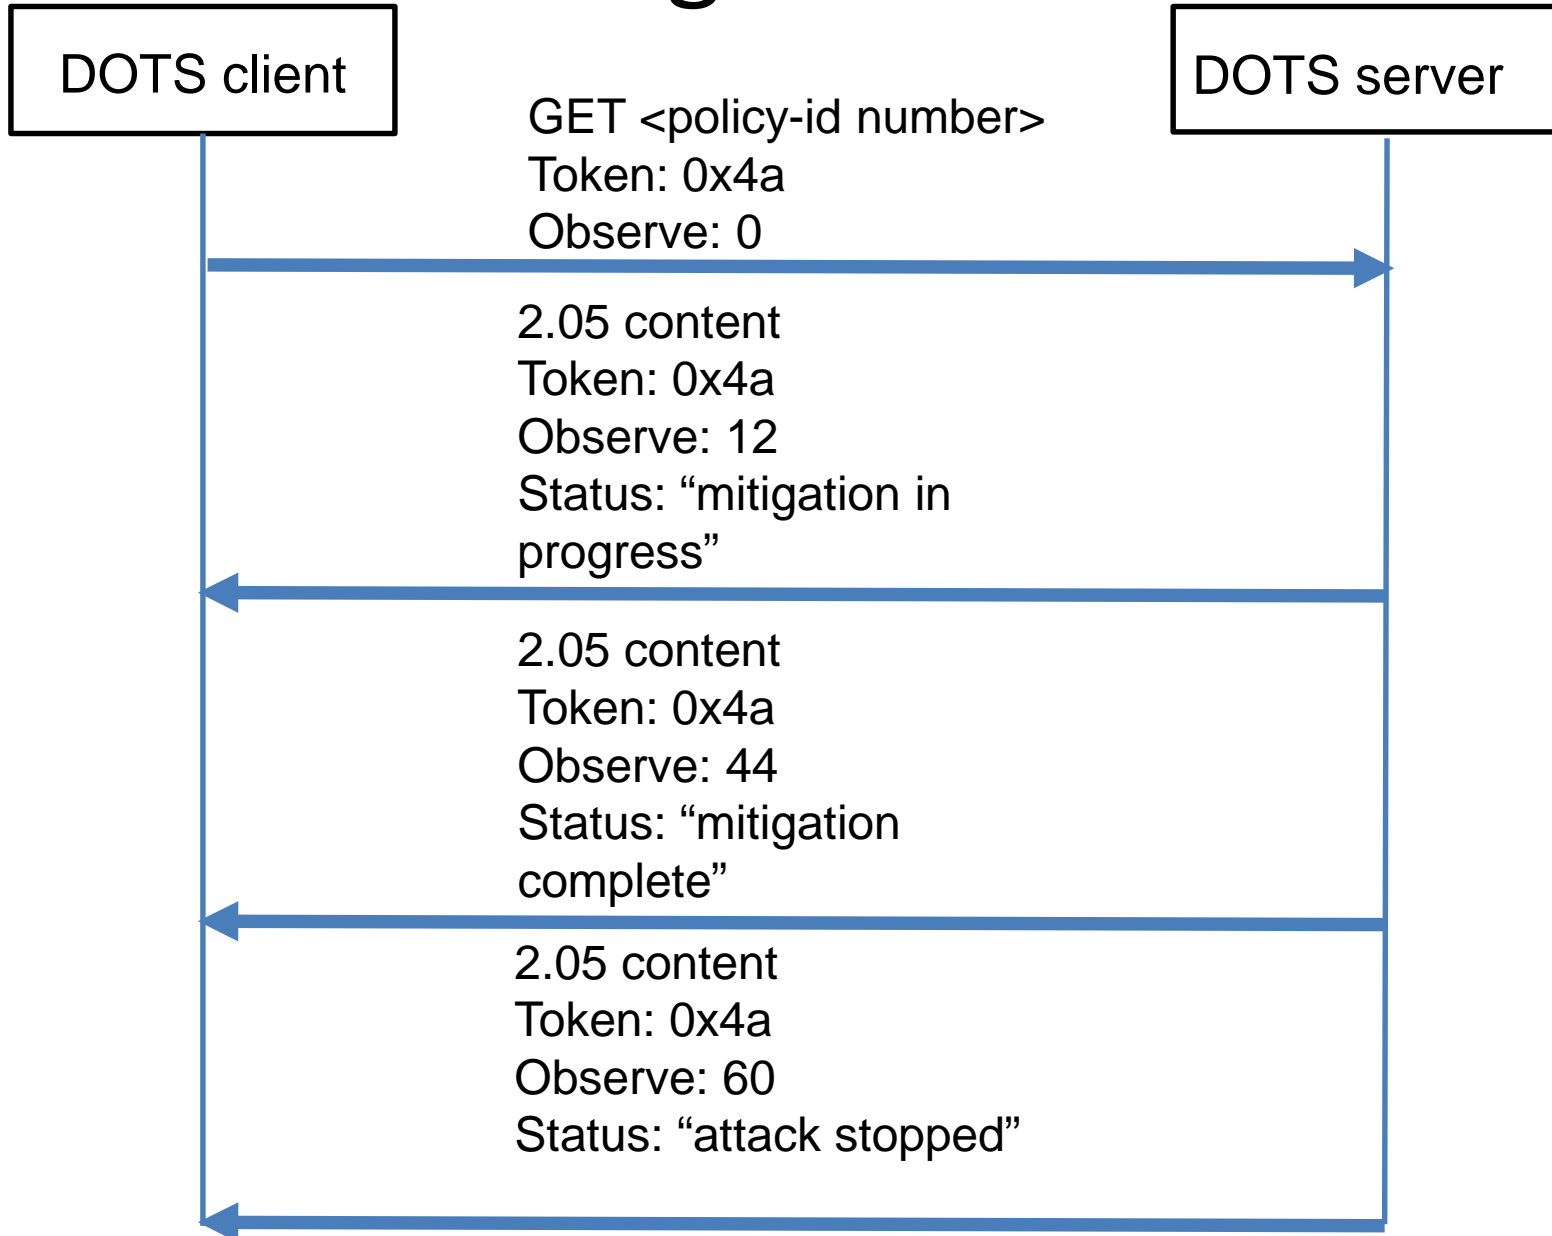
DOTS client

DOTS server

GET <policy-id number>
Token: 0x4a
Observe: 0

2.05 content
Token: 0x4a
Observe: 12
Status: “mitigation in progress”

2.05 content
Token: 0x4a
Observe: 44
Status: “mitigation complete”

2.05 content
Token: 0x4a
Observe: 60
Status: “attack stopped”